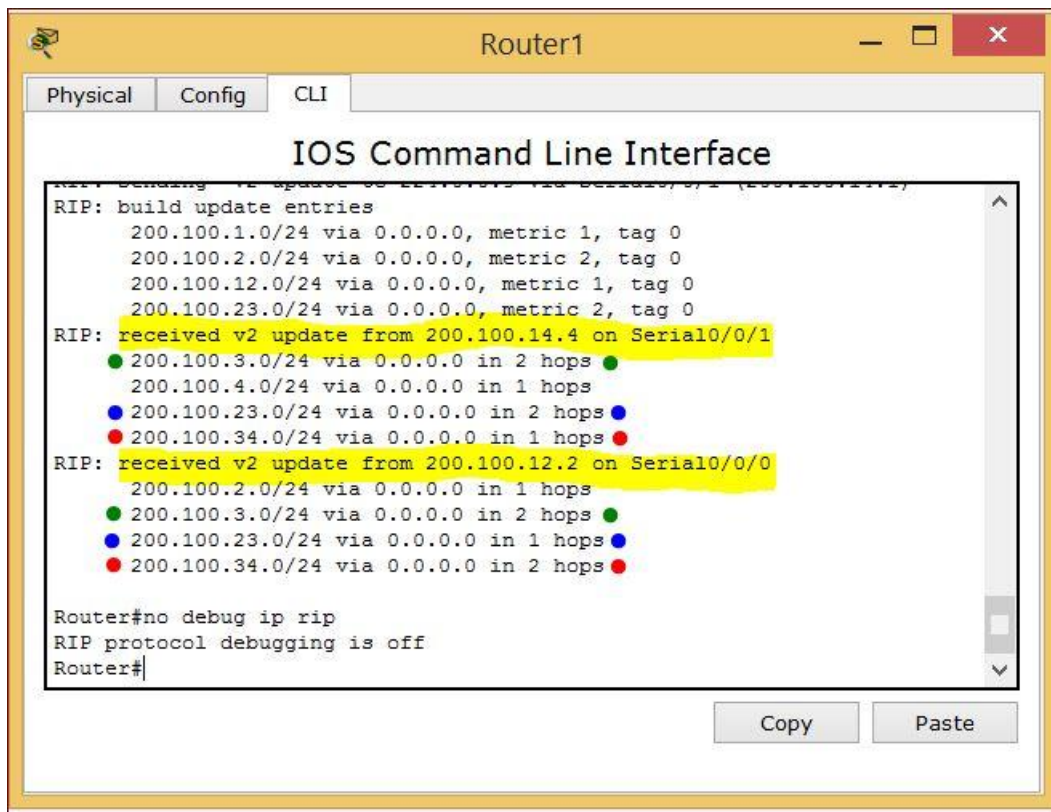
Router1

Physical Config CLI

IOS Command Line Interface

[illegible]
RIP: build update entries
200.100.1.0/24 via 0.0.0.0, metric 1, tag 0
200.100.2.0/24 via 0.0.0.0, metric 2, tag 0
200.100.12.0/24 via 0.0.0.0, metric 1, tag 0
200.100.23.0/24 via 0.0.0.0, metric 2, tag 0
RIP: received v2 update from 200.100.14.4 on Serial0/0/1
200.100.3.0/24 via 0.0.0.0 in 2 hops
200.100.4.0/24 via 0.0.0.0 in 1 hops
200.100.23.0/24 via 0.0.0.0 in 2 hops
200.100.34.0/24 via 0.0.0.0 in 1 hops
RIP: received v2 update from 200.100.12.2 on Serial0/0/0
200.100.2.0/24 via 0.0.0.0 in 1 hops
200.100.3.0/24 via 0.0.0.0 in 2 hops
200.100.23.0/24 via 0.0.0.0 in 1 hops
200.100.34.0/24 via 0.0.0.0 in 2 hops

Router#no debug ip rip
RIP protocol debugging is off
Router#

Copy Paste